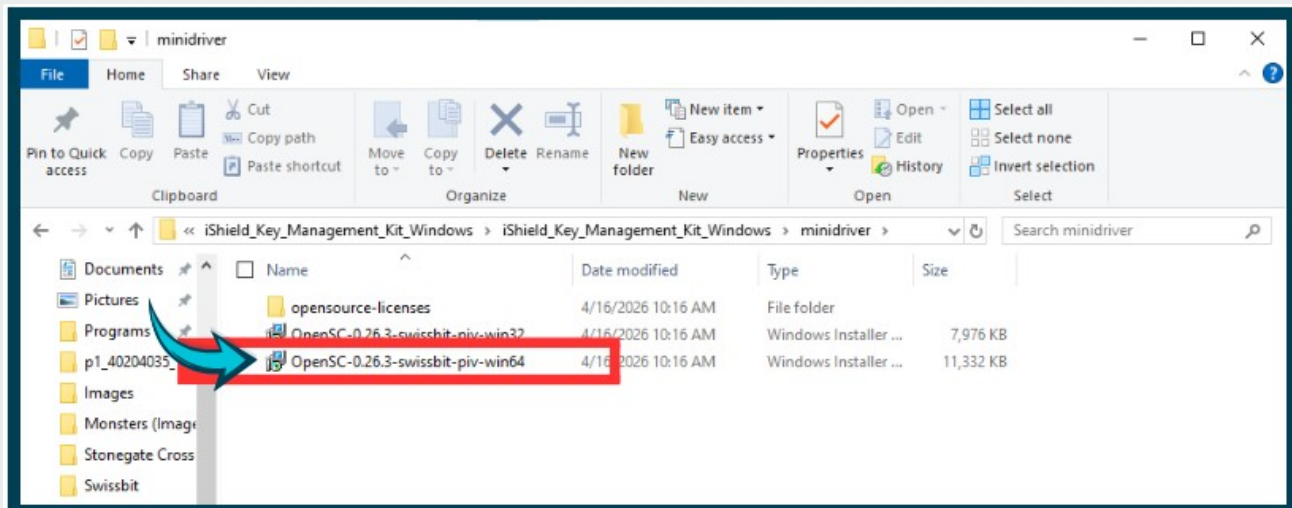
minidriver

File Home Share View

Pin to Quick access Copy Paste Cut Copy path Paste shortcut
Clipboard

Move to Copy to Delete Rename
Organize

New folder New item Easy access
New

Properties Open Edit History
Open

Select all Select none Invert selection
Select

« iShield_Key_Management_Kit_Windows › iShield_Key_Management_Kit_Windows › minidriver ›

Search minidriver

Documents
Pictures
Programs
p1_40204035_
Images
Monsters (Image
Stonegate Cross
Swissbit

| Name | Date modified | Type | Size |
|---|---|---|---|
| opensource-licenses | 4/16/2026 10:16 AM | File folder | |
| OpenSC-0.26.3-swissbit-piv-win32 | 4/16/2026 10:16 AM | Windows Installer ... | 7,976 KB |
| OpenSC-0.26.3-swissbit-piv-win64 | 4/16/2026 10:16 AM | Windows Installer ... | 11,332 KB |